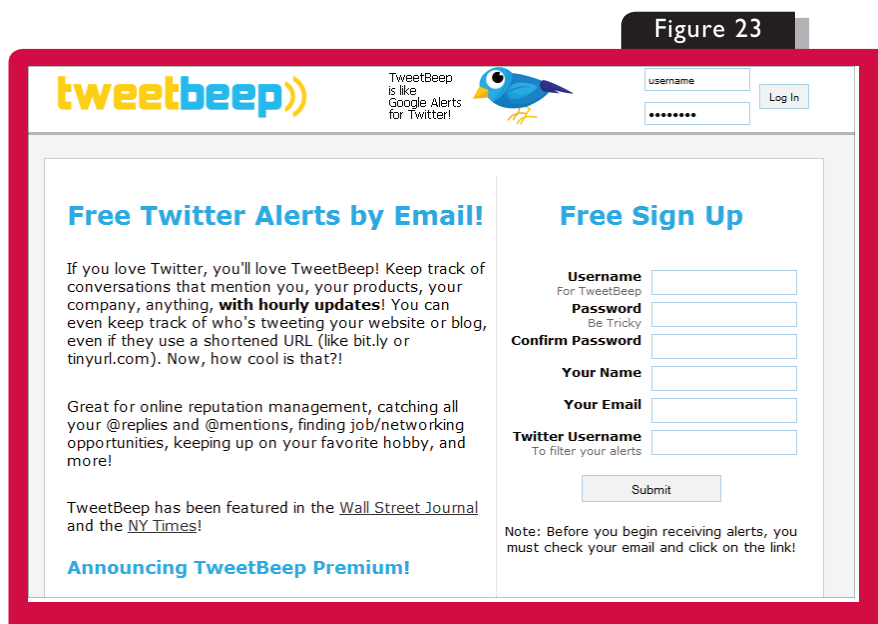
Figure 23

tweetbeep

TweetBeep is like Google Alerts for Twitter!

username

••••••••

Log In

Free Twitter Alerts by Email!

If you love Twitter, you'll love TweetBeep! Keep track of conversations that mention you, your products, your company, anything, **with hourly updates**! You can even keep track of who's tweeting your website or blog, even if they use a shortened URL (like bit.ly or tinyurl.com). Now, how cool is that?!

Great for online reputation management, catching all your @replies and @mentions, finding job/networking opportunities, keeping up on your favorite hobby, and more!

TweetBeep has been featured in the Wall Street Journal and the NY Times!

Announcing TweetBeep Premium!

Free Sign Up

Username
For TweetBeep

Password
Be Tricky

Confirm Password

Your Name

Your Email

Twitter Username
To filter your alerts

Submit

Note: Before you begin receiving alerts, you must check your email and click on the link!